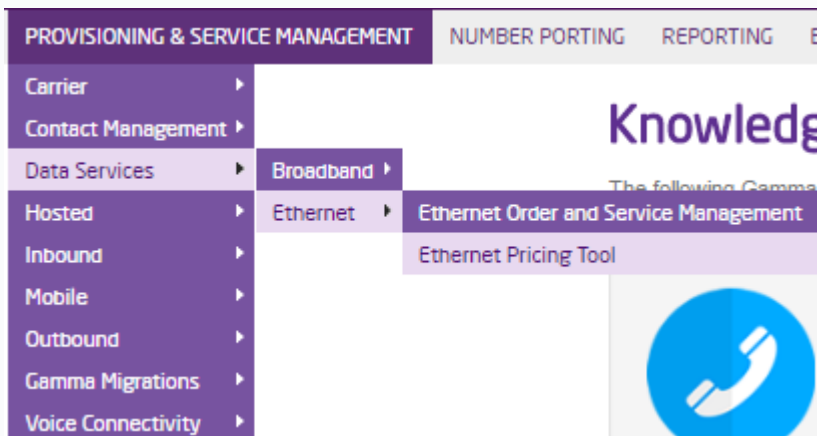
PROVISIONING & SERVICE MANAGEMENT NUMBER PORTING REPORTING E

Carrier
Contact Management
Data Services
Hosted
Inbound
Mobile
Outbound
Gamma Migrations
Voice Connectivity

Broadband
Ethernet

Ethernet Order and Service Management
Ethernet Pricing Tool

Knowledg

The following Gamma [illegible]